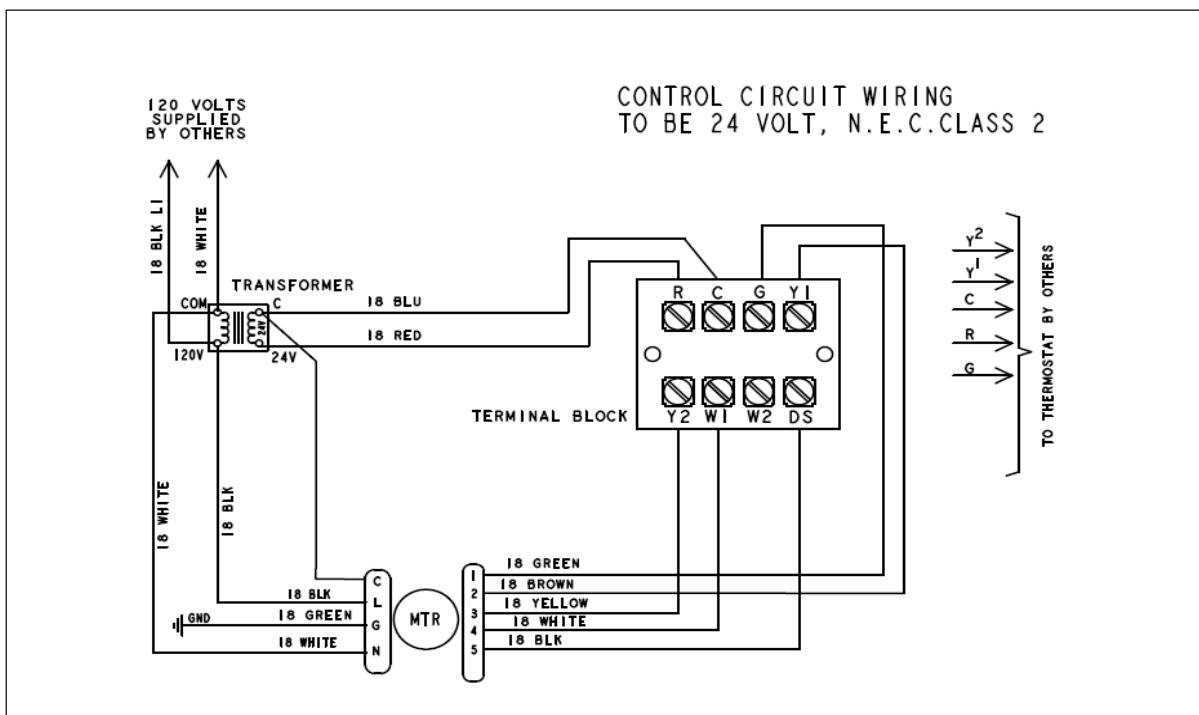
CONTROL CIRCUIT WIRING
TO BE 24 VOLT, N.E.C.CLASS 2

120 VOLTS SUPPLIED BY OTHERS

18 BLK L1
18 WHITE

TRANSFORMER
COM
C
24V
120V
24V

18 BLU
18 RED

R C G Y1
Y2 W1 W2 DS

TERMINAL BLOCK

$Y^2$
$Y^1$
C
R
G

TO THERMOSTAT BY OTHERS

18 WHITE
18 BLK

18 BLK
18 GREEN
18 WHITE
GND

C
L
G
N

MTR

1
2
3
4
5

18 GREEN
18 BROWN
18 YELLOW
18 WHITE
18 BLK